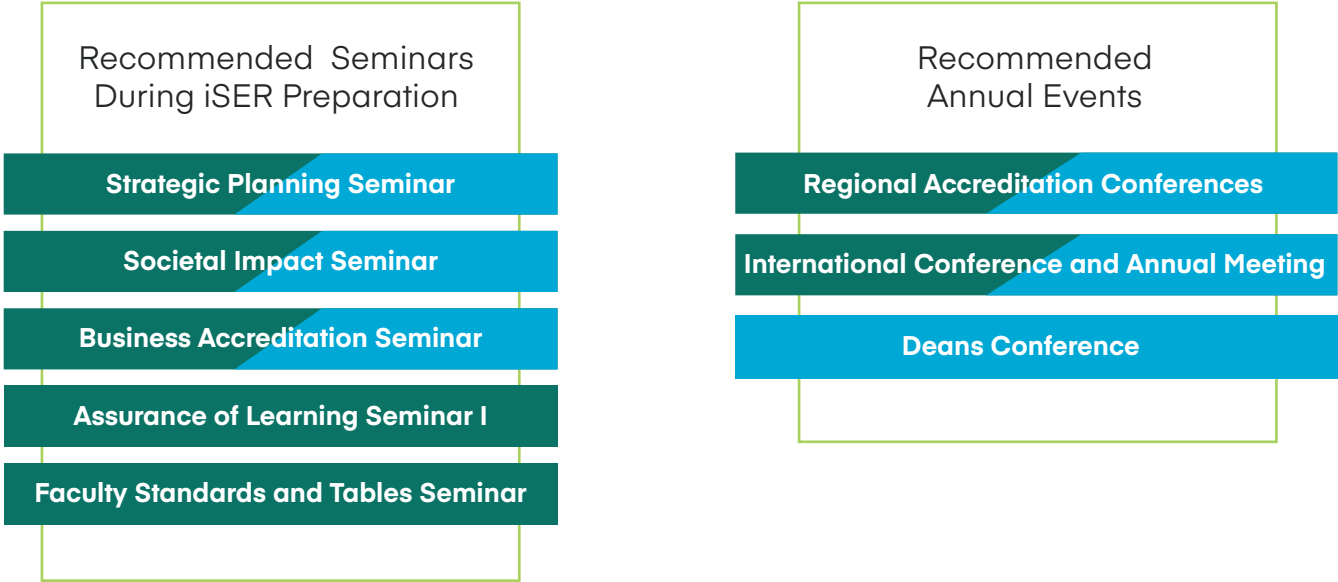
Recommended Seminars During iSER Preparation

Strategic Planning Seminar

Societal Impact Seminar

Business Accreditation Seminar

Assurance of Learning Seminar I

Faculty Standards and Tables Seminar

Recommended Annual Events

Regional Accreditation Conferences

International Conference and Annual Meeting

Deans Conference